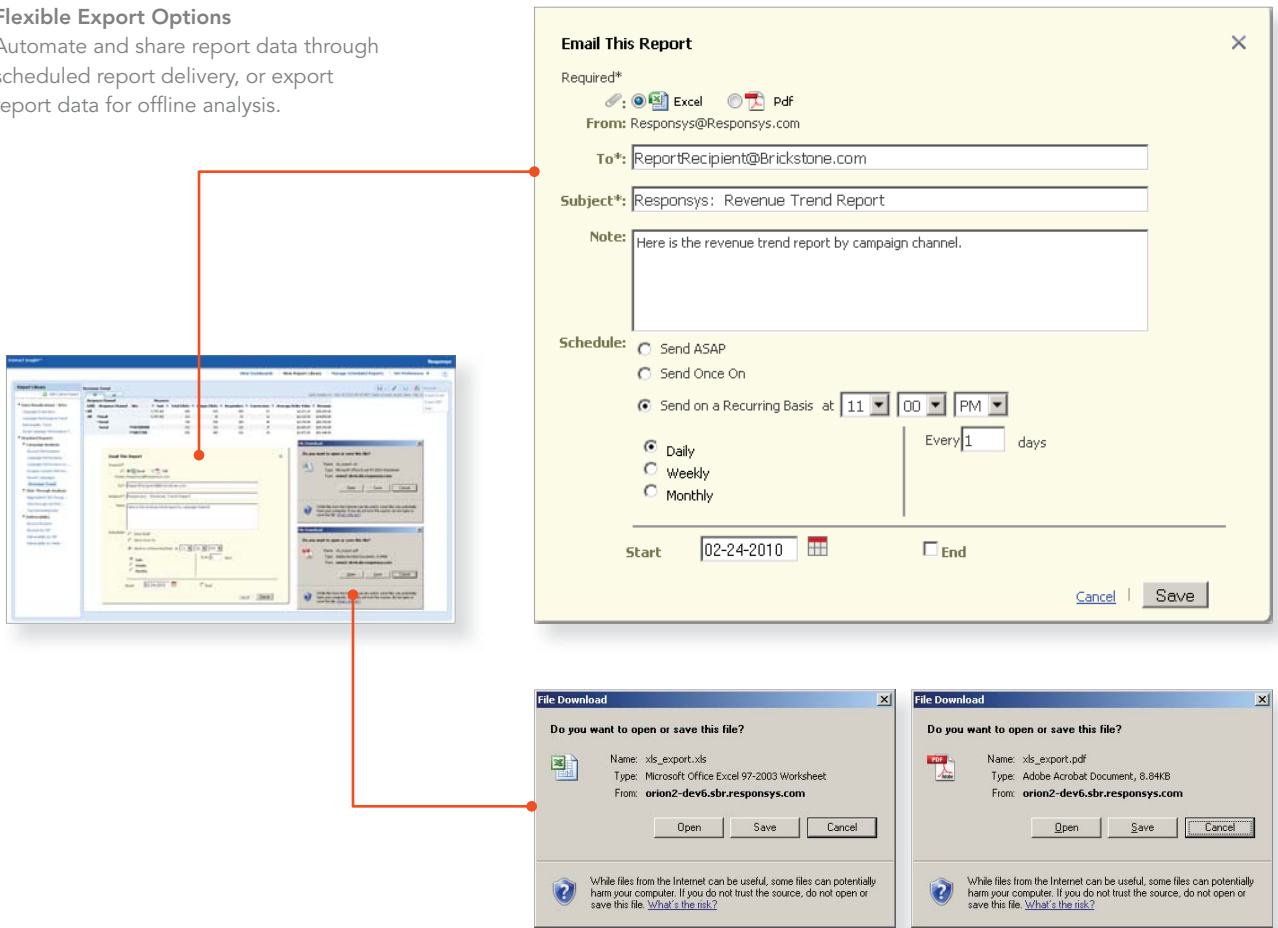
Flexible Export Options
Automate and share report data through scheduled report delivery, or export report data for offline analysis.

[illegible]

Email This Report
×
Required*
Excel Pdf
From: Responsys@Responsys.com
To*: ReportRecipient@Brickstone.com
Subject*: Responsys: Revenue Trend Report
Note: Here is the revenue trend report by campaign channel.
Schedule: Send ASAP
Send Once On
Send on a Recurring Basis at 11 00 PM
Daily
Weekly
Monthly
Every 1 days
Start 02-24-2010
End
Cancel | Save

File Download
Do you want to open or save this file?
Name: xls_export.xls
Type: Microsoft Office Excel 97-2003 Worksheet
From: orion2-dev6.sbr.responsys.com
Open Save Cancel
While files from the Internet can be useful, some files can potentially harm your computer. If you do not trust the source, do not open or save this file. What's the risk?

File Download
Do you want to open or save this file?
Name: xls_export.pdf
Type: Adobe Acrobat Document, 8.84KB
From: orion2-dev6.sbr.responsys.com
Open Save Cancel
While files from the Internet can be useful, some files can potentially harm your computer. If you do not trust the source, do not open or save this file. What's the risk?